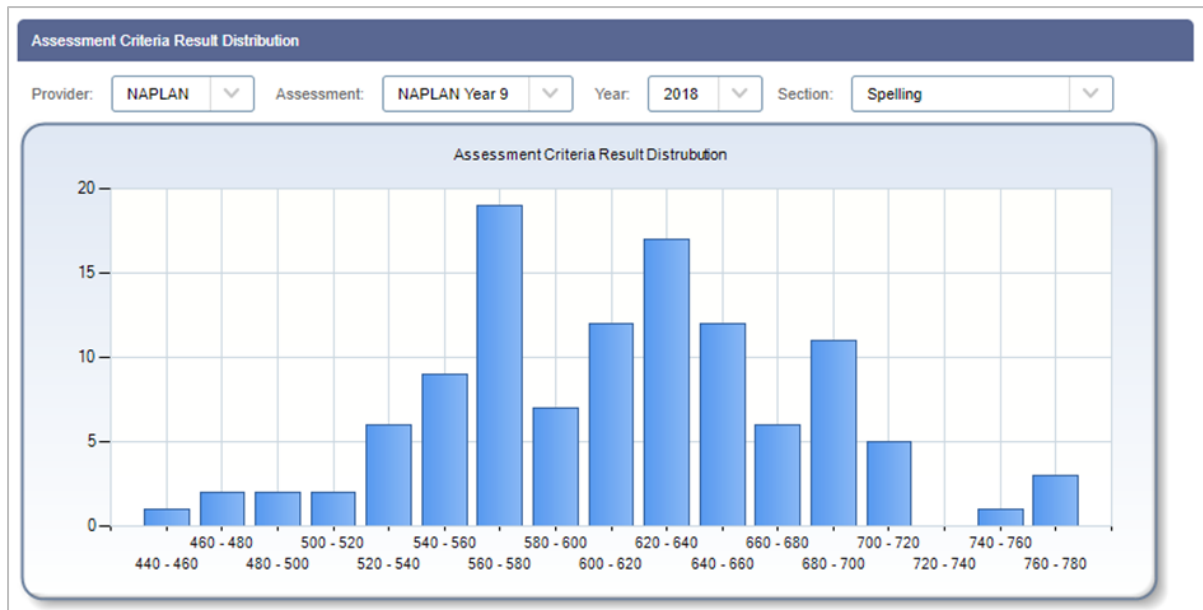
Assessment Criteria Result Distribution

Provider: NAPLAN Assessment: NAPLAN Year 9 Year: 2018 Section: Spelling

Assessment Criteria Result Distrubution

20
15
10
5
0

460 - 480
500 - 520
540 - 560
580 - 600
620 - 640
660 - 680
700 - 720
740 - 760
440 - 460
480 - 500
520 - 540
560 - 580
600 - 620
640 - 660
680 - 700
720 - 740
760 - 780